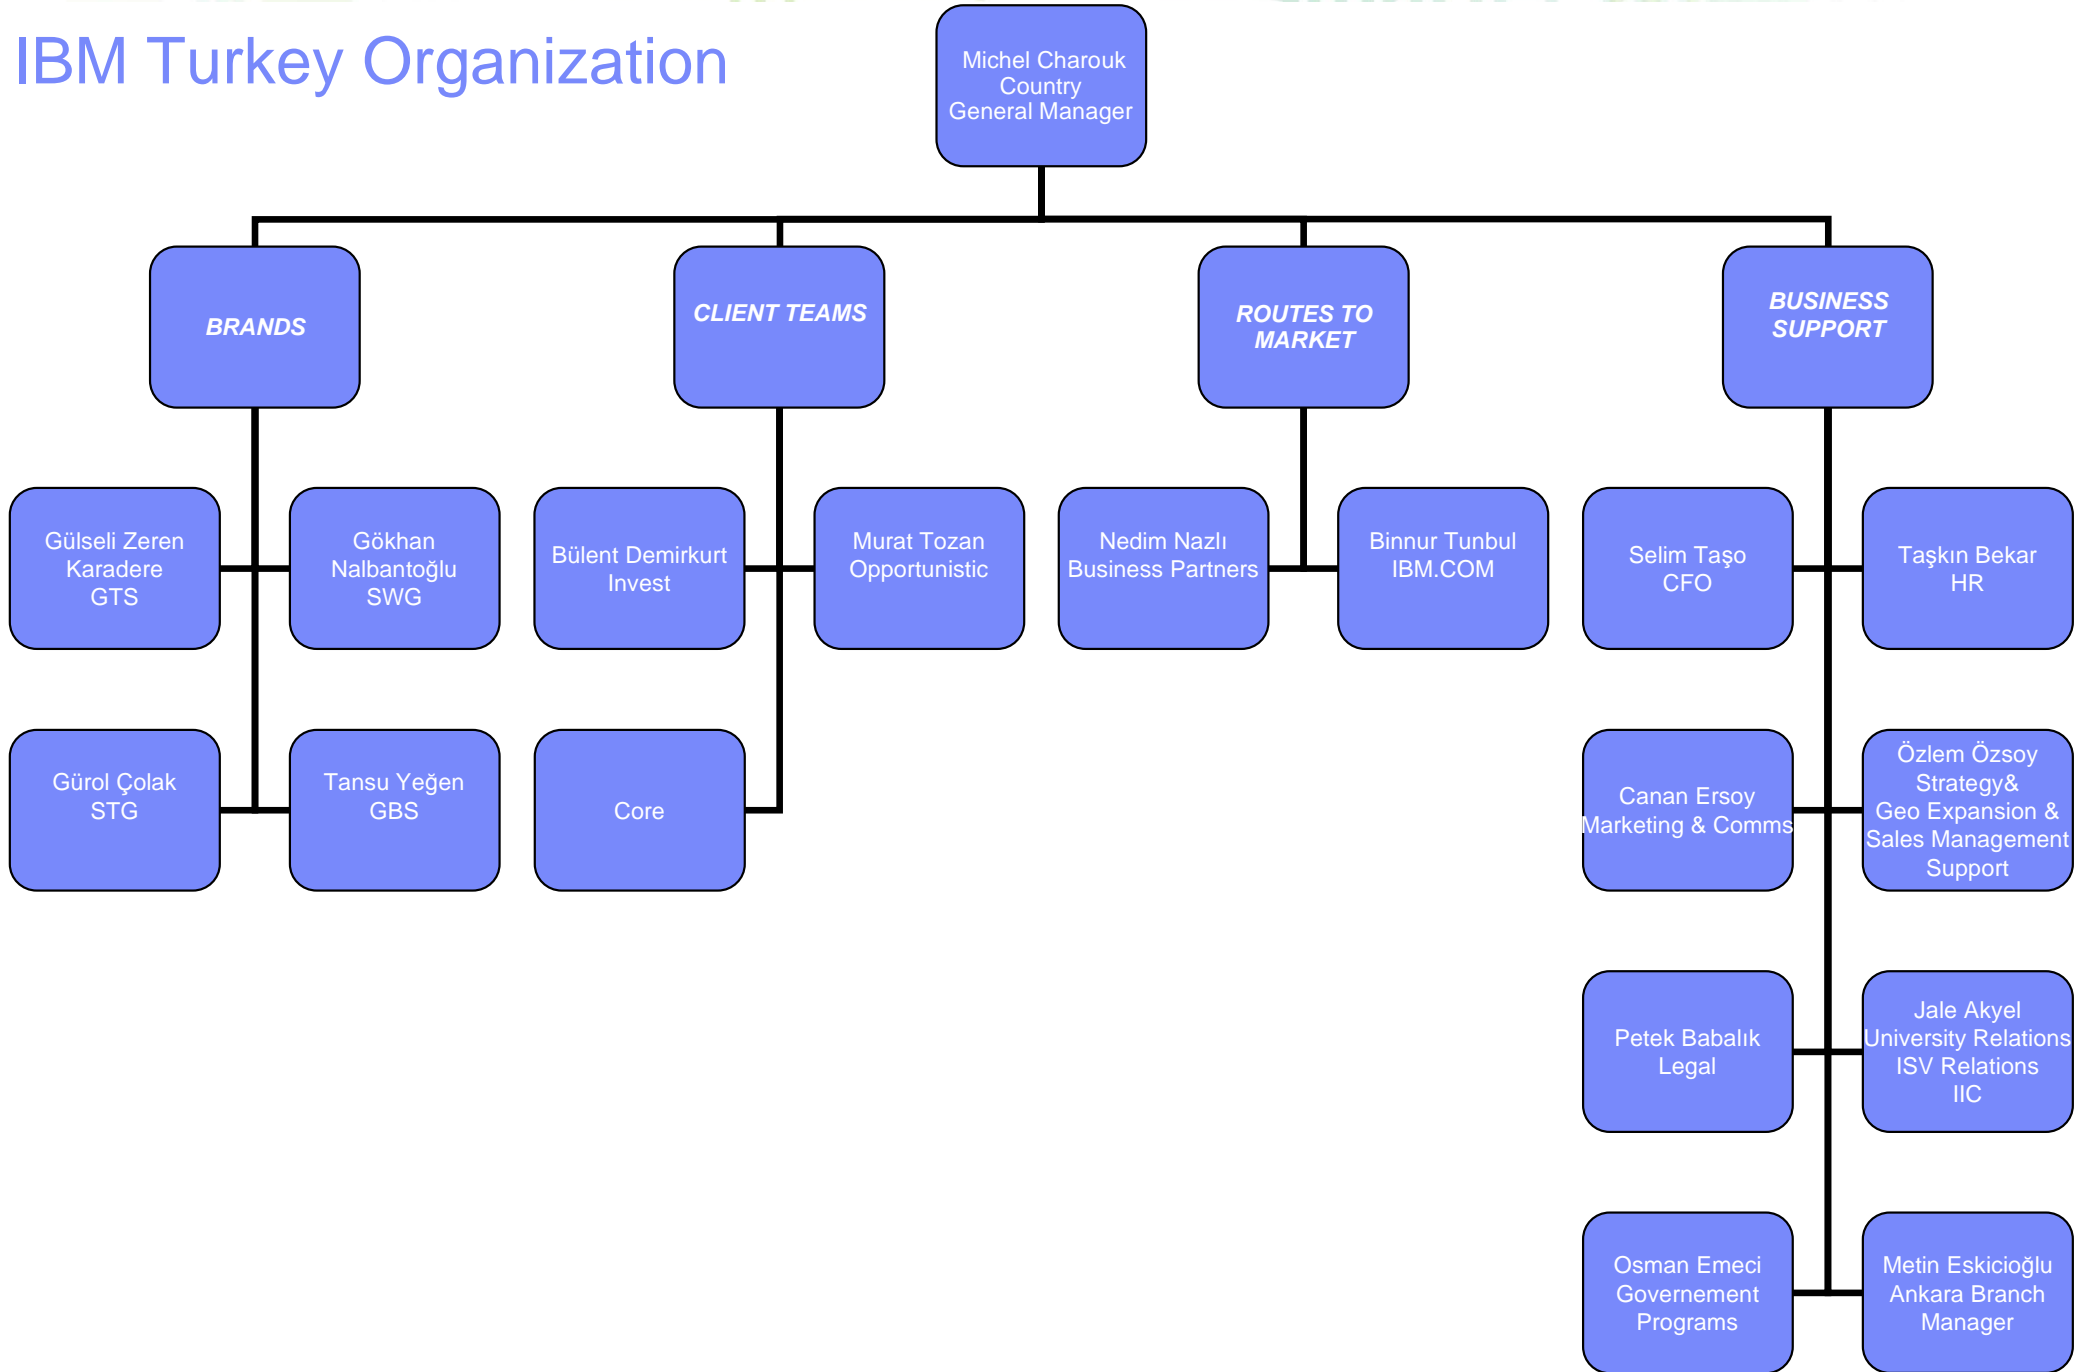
IBM Turkey Organization

Michel Charouk
Country
General Manager

BRANDS

CLIENT TEAMS

ROUTES TO MARKET

BUSINESS SUPPORT

Gülseli Zeren Karadere
GTS

Gökhan Nalbantoğlu
SWG

Gürol Çolak
STG

Tansu Yeğen
GBS

Bülent Demirkurt
Invest

Murat Tozan
Opportunistic

Core

Nedim Nazlı
Business Partners

Binnur Tunbul
IBM.COM

Selim Taşo
CFO

Taşkın Bekar
HR

Canan Ersoy
Marketing & Comms

Özlem Özsoy
Strategy&
Geo Expansion &
Sales Management Support

Petek Babalık
Legal

Jale Akyel
University Relations
ISV Relations
IIC

Osman Emeci
Governement Programs

Metin Eskicioğlu
Ankara Branch Manager